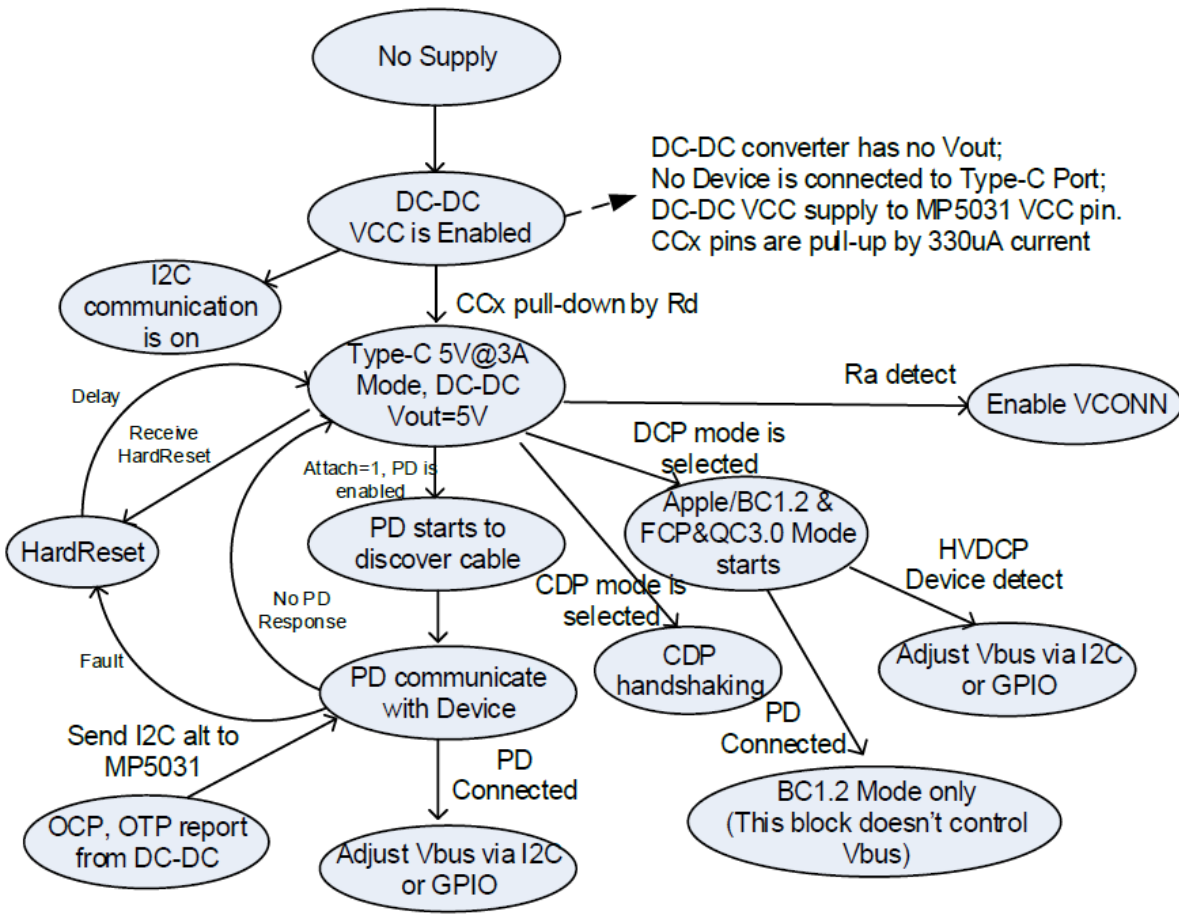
No Supply

DC-DC VCC is Enabled

DC-DC converter has no Vout;
No Device is connected to Type-C Port;
DC-DC VCC supply to MP5031 VCC pin.
CCx pins are pull-up by 330uA current

I2C communication is on

CCx pull-down by Rd

Delay

Type-C 5V@3A Mode, DC-DC Vout=5V

Ra detect

Enable VCONN

Receive HardReset

Attach=1, PD is enabled

DCP mode is selected

HardReset

PD starts to discover cable

Apple/BC1.2 & FCP&QC3.0 Mode starts

HVDCP Device detect

No PD Response

CDP mode is selected

Fault

CDP handshaking

Adjust Vbus via I2C or GPIO

PD communicate with Device

PD Connected

Send I2C alt to MP5031

PD Connected

BC1.2 Mode only (This block doesn't control Vbus)

OCP, OTP report from DC-DC

Adjust Vbus via I2C or GPIO